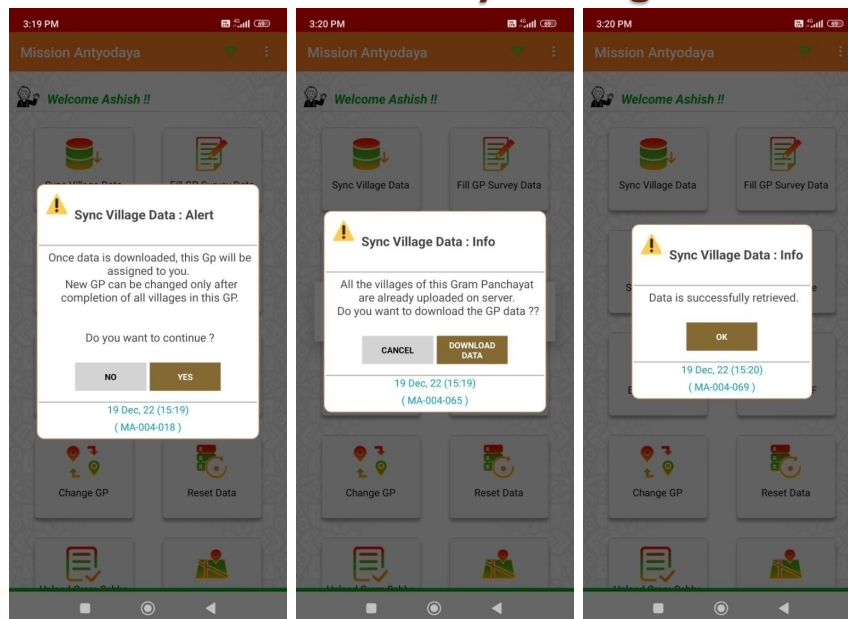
3:19 PM

Mission Antyodaya

Welcome Ashish !!

Sync Village Data : Alert

Once data is downloaded, this Gp will be assigned to you. New GP can be changed only after completion of all villages in this GP.

Do you want to continue ?

NO

YES

19 Dec, 22 (15:19)

( MA-004-018 )

Change GP

Reset Data

3:20 PM

Mission Antyodaya

Welcome Ashish !!

Sync Village Data

Fill GP Survey Data

Sync Village Data : Info

All the villages of this Gram Panchayat are already uploaded on server. Do you want to download the GP data ??

CANCEL

DOWNLOAD DATA

19 Dec, 22 (15:19)

( MA-004-065 )

Change GP

Reset Data

3:20 PM

Mission Antyodaya

Welcome Ashish !!

Sync Village Data

Fill GP Survey Data

Sync Village Data : Info

Data is successfully retrieved.

OK

19 Dec, 22 (15:20)

( MA-004-069 )

Change GP

Reset Data